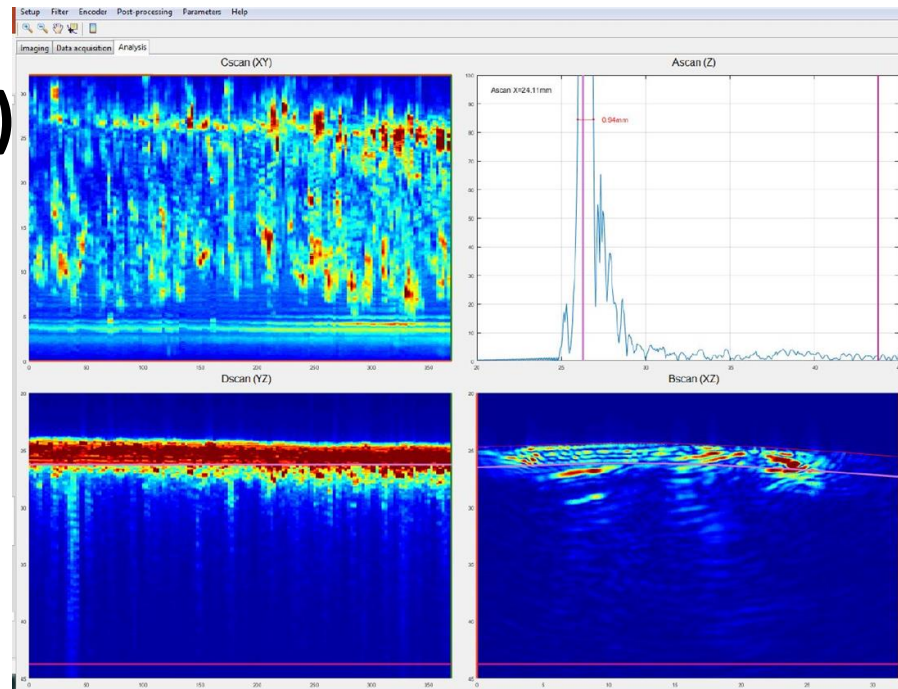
Setup Filter Encoder Post-processing Parameters Help

Imaging Data acquisition Analysis

Cscan (XY)

30
25
20
15
10
5
0
0 50 100 150 200 250 300 350

Ascan (Z)

Ascan X=24.11mm

0.94mm

100
0
20 25 30 35 40

Dscan (YZ)

20
25
30
40
45
0 50 100 150 200 250 300 350

Bscan (XZ)

20
25
30
40
45
0 5 10 15 20 25 30